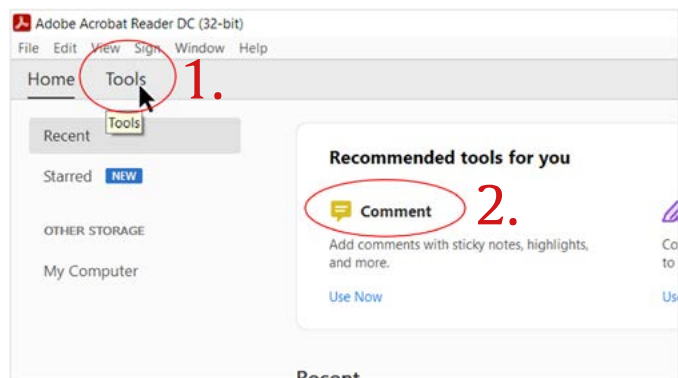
Adobe Acrobat Reader DC (32-bit)

File Edit View Sign Window Help

Home Tools 1.

Tools

Recent

Starred NEW

OTHER STORAGE

My Computer

Recommended tools for you

Comment 2.

Add comments with sticky notes, highlights, and more.

Use Now

Co
to

Us

Recent